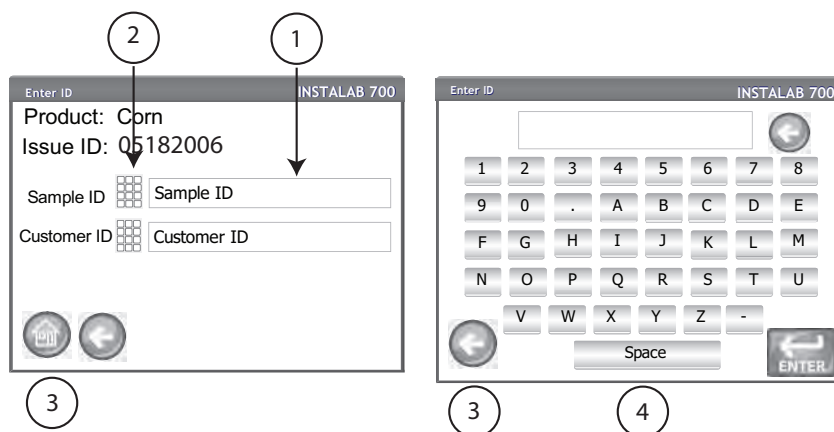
2

1

Enter ID INSTALAB 700

Product: Corn

Issue ID: 05182006

Sample ID Sample ID

Customer ID Customer ID

3

Enter ID INSTALAB 700

| 1 | 2 | 3 | 4 | 5 | 6 | 7 | 8 |
|---|---|---|---|---|---|---|---|
| 9 | 0 | . | A | B | C | D | E |
| F | G | H | I | J | K | L | M |
| N | O | P | Q | R | S | T | U |
| V | W | X | Y | Z | - | | |

Space

ENTER

3

4